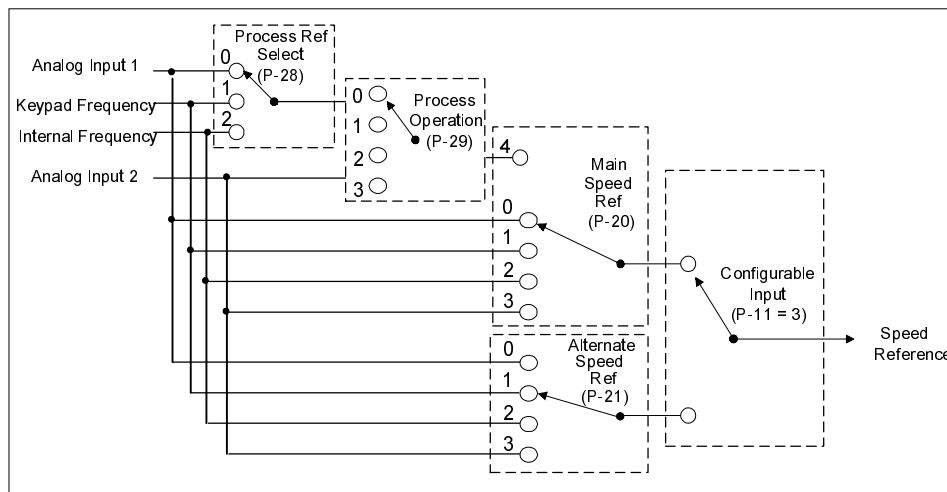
Process Ref Select (P-28)

Analog Input 1

Keypad Frequency

Internal Frequency

0

1

2

0

1

2

3

Process Operation (P-29)

Analog Input 2

4

Main Speed Ref (P-20)

0

1

2

3

Configurable Input (P-11 = 3)

Speed Reference

0

1

2

3

Alternate Speed Ref (P-21)